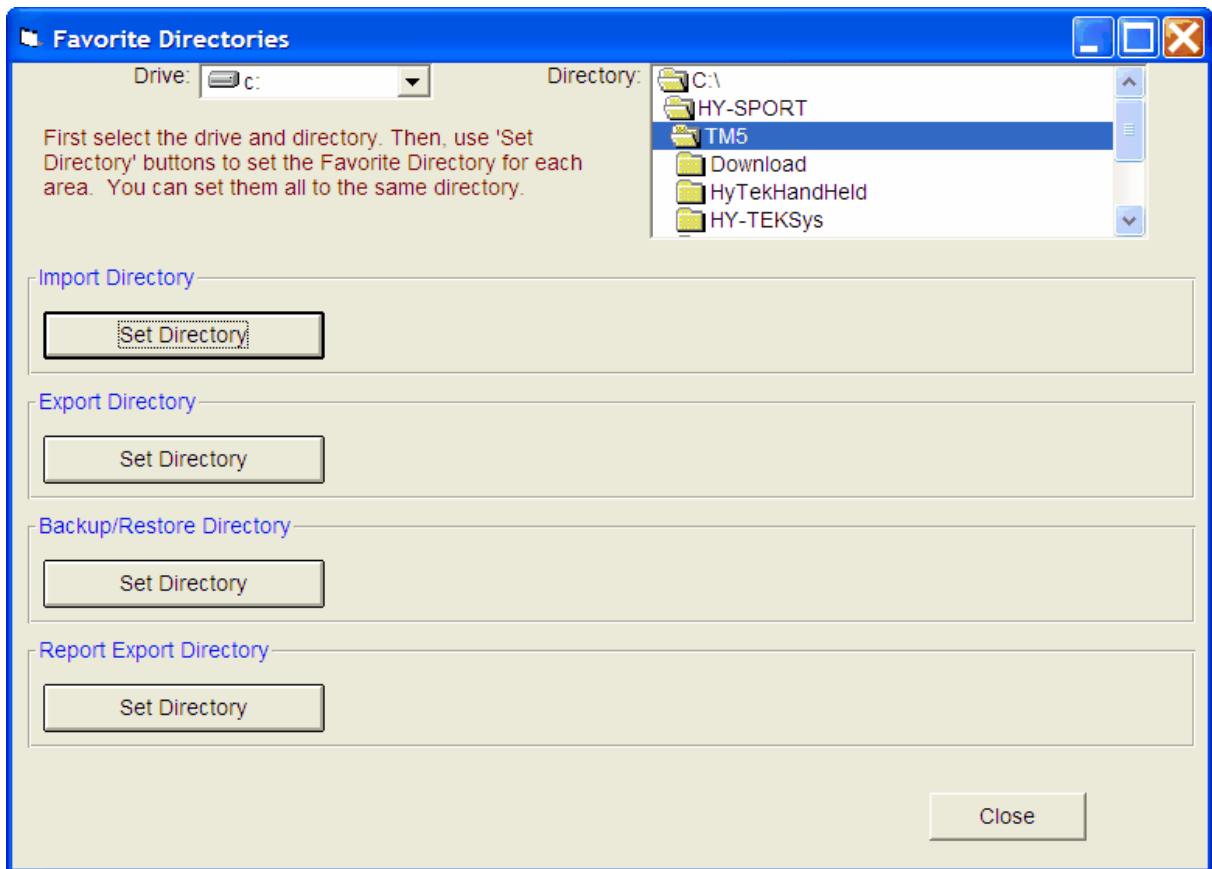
Favorite Directories

Drive: c:

Directory: C:\ HY-SPORT TM5 Download HyTekHandHeld HY-TEKSys

First select the drive and directory. Then, use 'Set Directory' buttons to set the Favorite Directory for each area. You can set them all to the same directory.

Import Directory

Set Directory

Export Directory

Set Directory

Backup/Restore Directory

Set Directory

Report Export Directory

Set Directory

Close